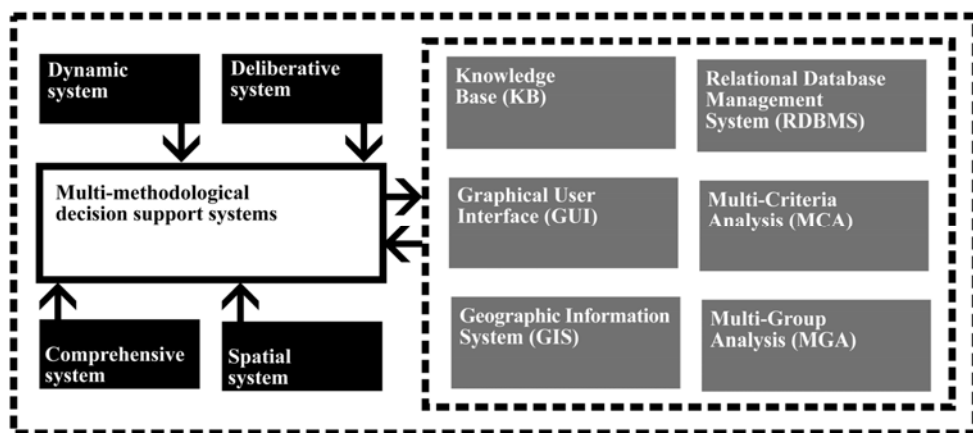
Dynamic system

Deliberative system

Multi-methodological decision support systems

Comprehensive system

Spatial system

Knowledge Base (KB)

Relational Database Management System (RDBMS)

Graphical User Interface (GUI)

Multi-Criteria Analysis (MCA)

Geographic Information System (GIS)

Multi-Group Analysis (MGA)